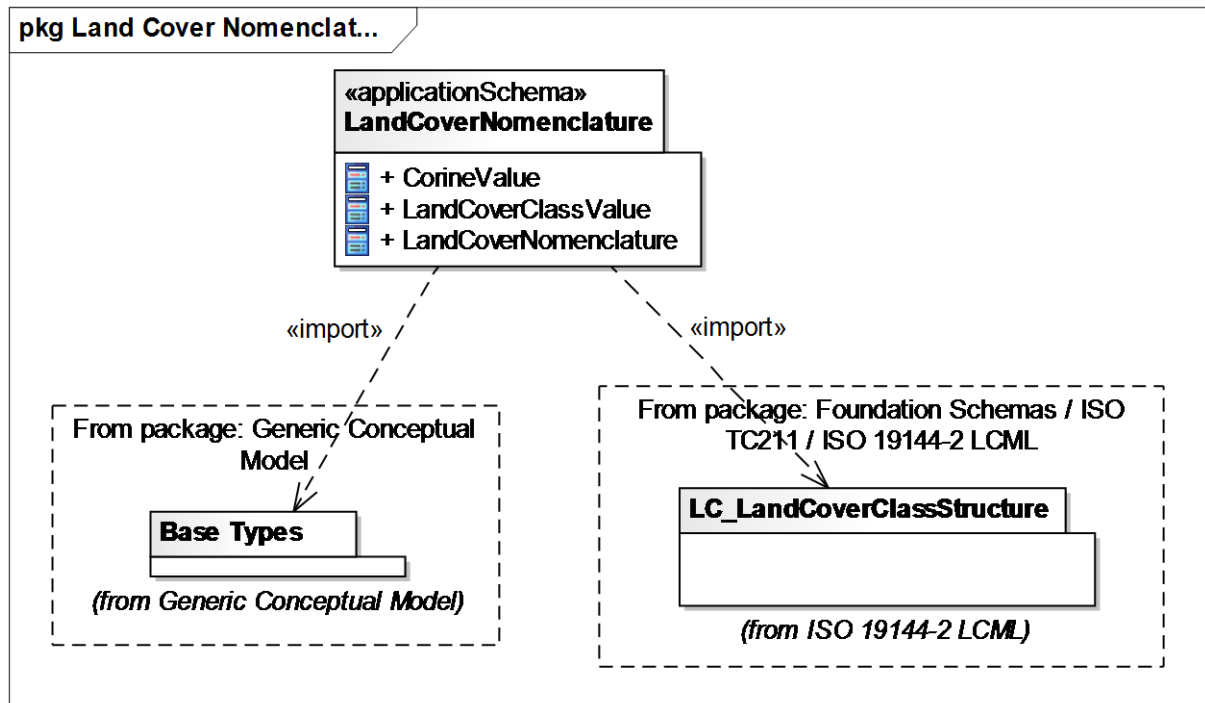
pkg Land Cover Nomenclat...

«applicationSchema»
LandCoverNomenclature

+ CorineValue
+ LandCoverClassValue
+ LandCoverNomenclature

«import»

«import»

From package: Generic Conceptual Model

Base Types

(from Generic Conceptual Model)

From package: Foundation Schemas / ISO TC211 / ISO 19144-2 LCML

LC_LandCoverClassStructure

(from ISO 19144-2 LCML)